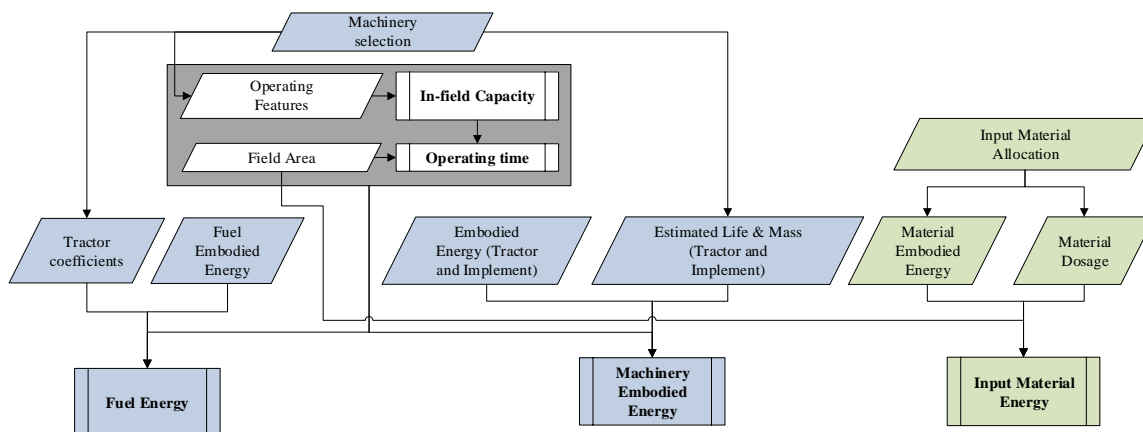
Machinery selection

Operating Features

In-field Capacity

Field Area

Operating time

Input Material Allocation

Tractor coefficients

Fuel Embodied Energy

Embodied Energy (Tractor and Implement)

Estimated Life & Mass (Tractor and Implement)

Material Embodied Energy

Material Dosage

Fuel Energy

Machinery Embodied Energy

Input Material Energy